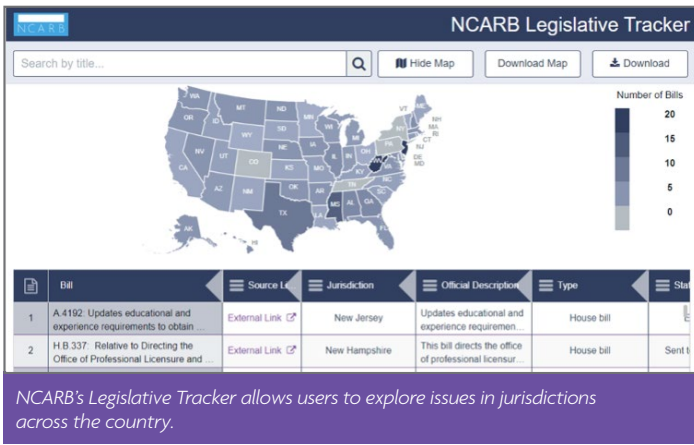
NCARB

NCARB Legislative Tracker

Search by title...

Hide Map

Download Map

Download

WA MT ND MN OR ID SD WI MI WY NE IA NV UT CO IL IN OH PA NY VT ME NH MA RI CT NJ DE MD CA AZ NM KS MO KY WV VA OK AR TN NC SC MS AL GA TX LA FL AK HI

Number of Bills
20
15
10
5
0

| | Bill | Source L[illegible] | Jurisdiction | Official Description | Type | Sta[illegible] |
|---|---|---|---|---|---|---|
| 1 | A.4192: Updates educational and experience requirements to obtain ... | External Link | New Jersey | Updates educational and experience requiremen... | House bill | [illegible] |
| 2 | H.B.337: Relative to Directing the Office of Professional Licensure and ... | External Link | New Hampshire | This bill directs the office of professional licensur... | House bill | Sent t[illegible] |

NCARB's Legislative Tracker allows users to explore issues in jurisdictions across the country.